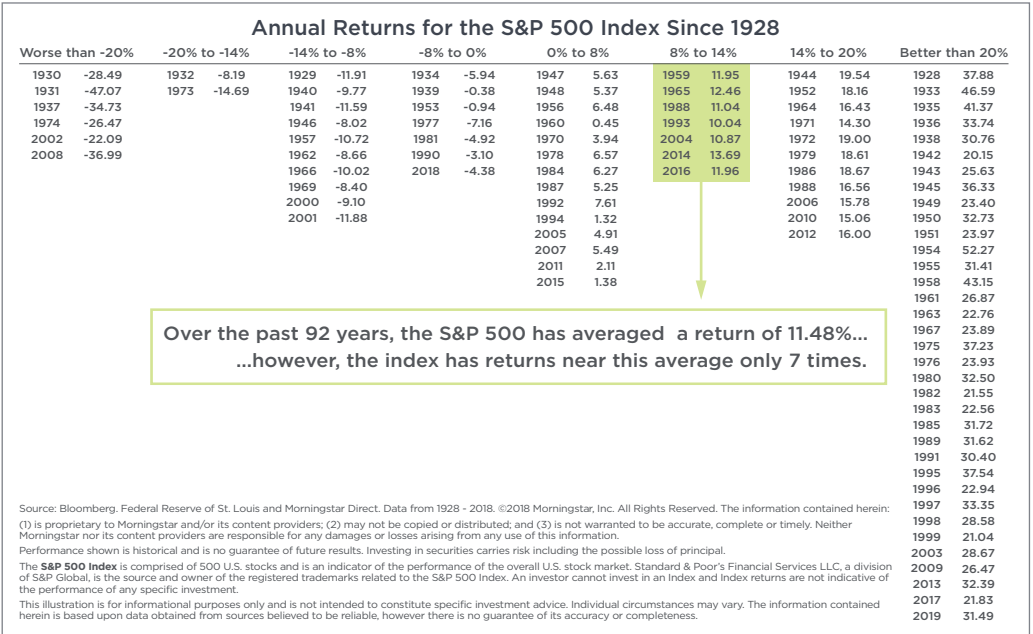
Annual Returns for the S&P 500 Index Since 1928

| Worse than -20% | | -20% to -14% | | -14% to -8% | | -8% to 0% | | 0% to 8% | | 8% to 14% | | 14% to 20% | | Better than 20% | |
|---|---|---|---|---|---|---|---|---|---|---|---|---|---|---|---|
| 1930 | -28.49 | 1932 | -8.19 | 1929 | -11.91 | 1934 | -5.94 | 1947 | 5.63 | 1959 | 11.95 | 1944 | 19.54 | 1928 | 37.88 |
| 1931 | -47.07 | 1973 | -14.69 | 1940 | -9.77 | 1939 | -0.38 | 1948 | 5.37 | 1965 | 12.46 | 1952 | 18.16 | 1933 | 46.59 |
| 1937 | -34.73 | | | 1941 | -11.59 | 1953 | -0.94 | 1956 | 6.48 | 1988 | 11.04 | 1964 | 16.43 | 1935 | 41.37 |
| 1974 | -26.47 | | | 1946 | -8.02 | 1977 | -7.16 | 1960 | 0.45 | 1993 | 10.04 | 1971 | 14.30 | 1936 | 33.74 |
| 2002 | -22.09 | | | 1957 | -10.72 | 1981 | -4.92 | 1970 | 3.94 | 2004 | 10.87 | 1972 | 19.00 | 1938 | 30.76 |
| 2008 | -36.99 | | | 1962 | -8.66 | 1990 | -3.10 | 1978 | 6.57 | 2014 | 13.69 | 1979 | 18.61 | 1942 | 20.15 |
| | | | | 1966 | -10.02 | 2018 | -4.38 | 1984 | 6.27 | 2016 | 11.96 | 1986 | 18.67 | 1943 | 25.63 |
| | | | | 1969 | -8.40 | | | 1987 | 5.25 | | | 1988 | 16.56 | 1945 | 36.33 |
| | | | | 2000 | -9.10 | | | 1992 | 7.61 | | | 2006 | 15.78 | 1949 | 23.40 |
| | | | | 2001 | -11.88 | | | 1994 | 1.32 | | | 2010 | 15.06 | 1950 | 32.73 |
| | | | | | | | | 2005 | 4.91 | | | 2012 | 16.00 | 1951 | 23.97 |
| | | | | | | | | 2007 | 5.49 | | | | | 1954 | 52.27 |
| | | | | | | | | 2011 | 2.11 | | | | | 1955 | 31.41 |
| | | | | | | | | 2015 | 1.38 | | | | | 1958 | 43.15 |
| | | | | | | | | | | | | | | 1961 | 26.87 |
| | | | | | | | | | | | | | | 1963 | 22.76 |
| | | | | | | | | | | | | | | 1967 | 23.89 |
| | | | | | | | | | | | | | | 1975 | 37.23 |
| | | | | | | | | | | | | | | 1976 | 23.93 |
| | | | | | | | | | | | | | | 1980 | 32.50 |
| | | | | | | | | | | | | | | 1982 | 21.55 |
| | | | | | | | | | | | | | | 1983 | 22.56 |
| | | | | | | | | | | | | | | 1985 | 31.72 |
| | | | | | | | | | | | | | | 1989 | 31.62 |
| | | | | | | | | | | | | | | 1991 | 30.40 |
| | | | | | | | | | | | | | | 1995 | 37.54 |
| | | | | | | | | | | | | | | 1996 | 22.94 |
| | | | | | | | | | | | | | | 1997 | 33.35 |
| | | | | | | | | | | | | | | 1998 | 28.58 |
| | | | | | | | | | | | | | | 1999 | 21.04 |
| | | | | | | | | | | | | | | 2003 | 28.67 |
| | | | | | | | | | | | | | | 2009 | 26.47 |
| | | | | | | | | | | | | | | 2013 | 32.39 |
| | | | | | | | | | | | | | | 2017 | 21.83 |
| | | | | | | | | | | | | | | 2019 | 31.49 |

Over the past 92 years, the S&P 500 has averaged a return of 11.48%... ...however, the index has returns near this average only 7 times.

Source: Bloomberg. Federal Reserve of St. Louis and Morningstar Direct. Data from 1928 - 2018. ©2018 Morningstar, Inc. All Rights Reserved. The information contained herein: (1) is proprietary to Morningstar and/or its content providers; (2) may not be copied or distributed; and (3) is not warranted to be accurate, complete or timely. Neither Morningstar nor its content providers are responsible for any damages or losses arising from any use of this information.

Performance shown is historical and is no guarantee of future results. Investing in securities carries risk including the possible loss of principal.

The S&P 500 Index is comprised of 500 U.S. stocks and is an indicator of the performance of the overall U.S. stock market. Standard & Poor's Financial Services LLC, a division of S&P Global, is the source and owner of the registered trademarks related to the S&P 500 Index. An investor cannot invest in an Index and Index returns are not indicative of the performance of any specific investment.

This illustration is for informational purposes only and is not intended to constitute specific investment advice. Individual circumstances may vary. The information contained herein is based upon data obtained from sources believed to be reliable, however there is no guarantee of its accuracy or completeness.